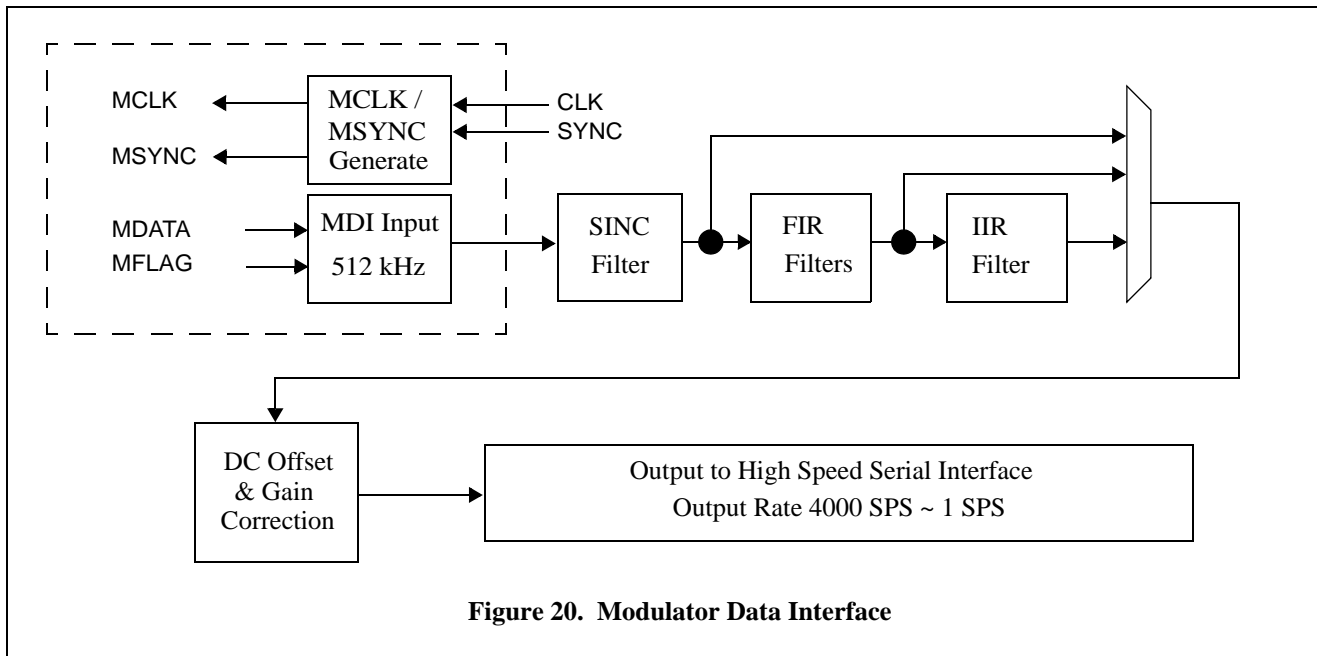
MCLK
MSYNC
MCLK / MSYNC Generate
CLK
SYNC
MDATA
MFLAG
MDI Input
512 kHz
SINC Filter
FIR Filters
IIR Filter
DC Offset & Gain Correction
Output to High Speed Serial Interface
Output Rate 4000 SPS ~ 1 SPS

Figure 20. Modulator Data Interface